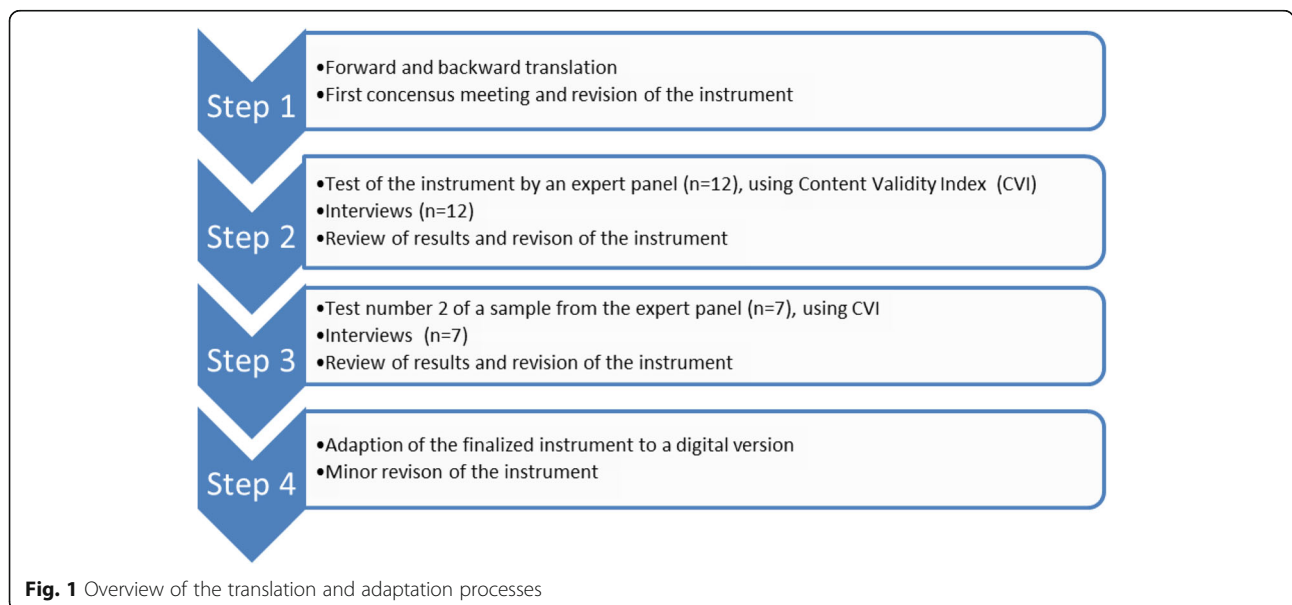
Step 1

•Forward and backward translation
•First concensus meeting and revision of the instrument

Step 2

•Test of the instrument by an expert panel (n=12), using Content Validity Index (CVI)
•Interviews (n=12)
•Review of results and revison of the instrument

Step 3

•Test number 2 of a sample from the expert panel (n=7), using CVI
•Interviews (n=7)
•Review of results and revision of the instrument

Step 4

•Adaption of the finalized instrument to a digital version
•Minor revison of the instrument

**Fig. 1** Overview of the translation and adaptation processes